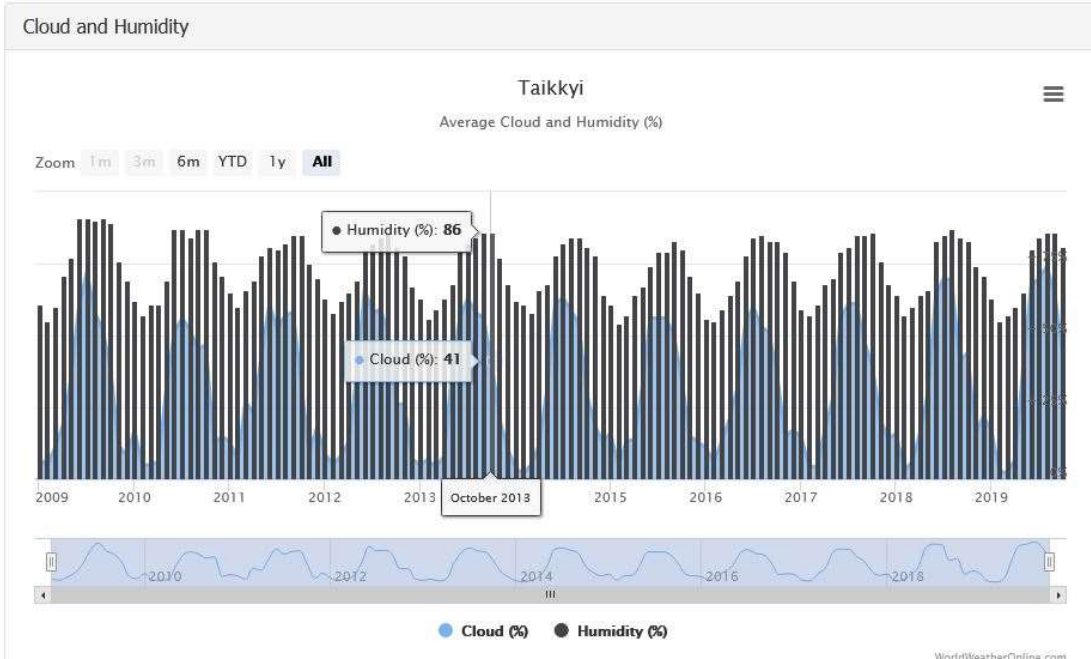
Cloud and Humidity

Taikkyi

Average Cloud and Humidity (%)

Zoom 1m 3m 6m YTD 1y All

● Humidity (%): **86**

● Cloud (%): **41**

2009 2010 2011 2012 2013 October 2013 2015 2016 2017 2018 2019

2010 2012 2014 2016 2018

● Cloud (%) ● Humidity (%)

WorldWeatherOnline.com